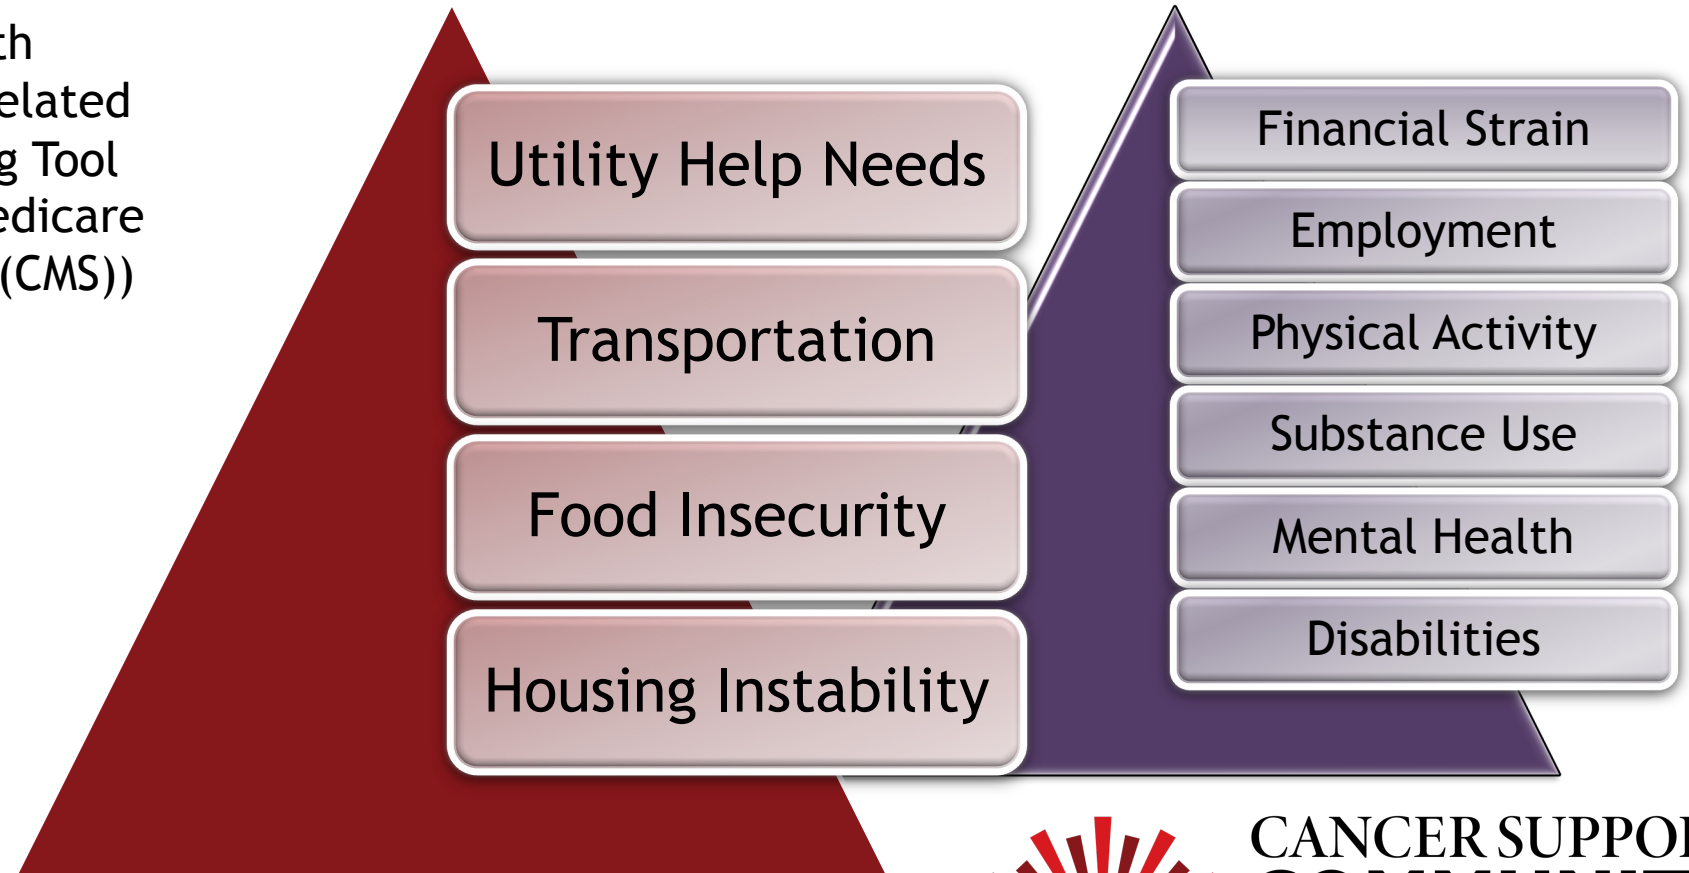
th
elated
g Tool
edicare
(CMS))

Utility Help Needs

Transportation

Food Insecurity

Housing Instability

Financial Strain

Employment

Physical Activity

Substance Use

Mental Health

Disabilities

CANCER SUPPO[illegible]